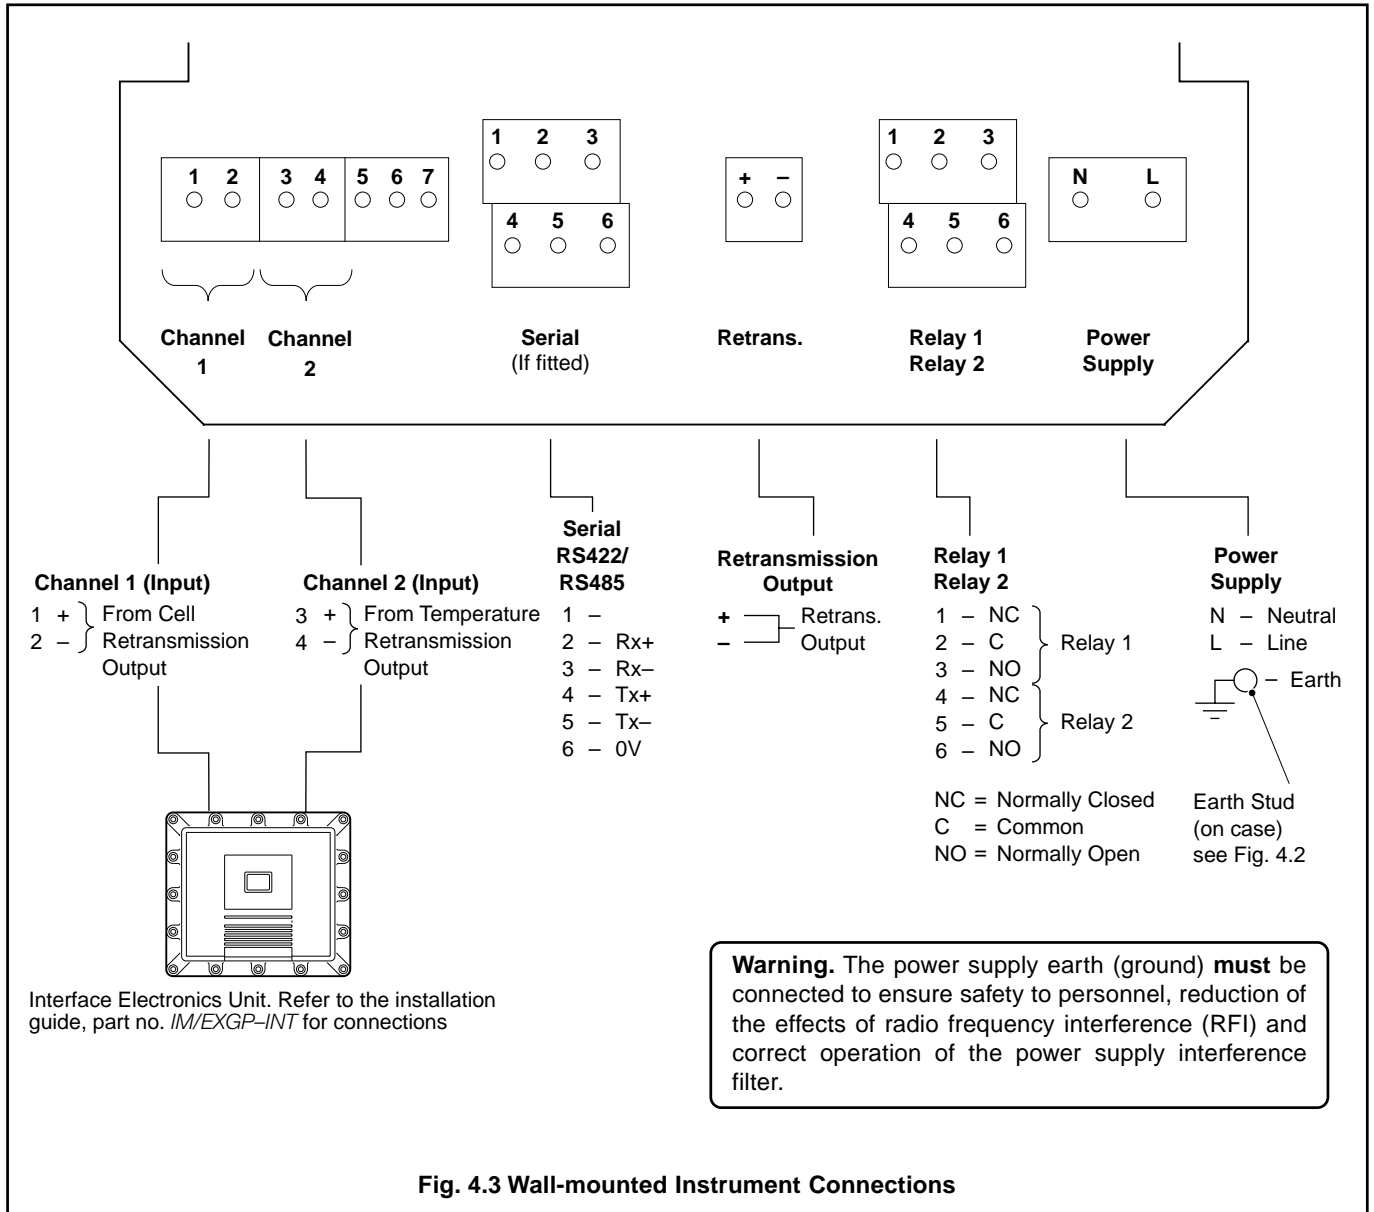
1 2 3 4 5 6 7

Channel 1

Channel 2

1 2 3
4 5 6

Serial (If fitted)

+ –

Retrans.

1 2 3
4 5 6

Relay 1
Relay 2

N L

Power Supply

Channel 1 (Input)
1 + From Cell
2 – Retransmission Output

Channel 2 (Input)
3 + From Temperature
4 – Retransmission Output

Serial RS422/ RS485
1 –
2 – Rx+
3 – Rx–
4 – Tx+
5 – Tx–
6 – 0V

Retransmission Output
+ Retrans.
– Output

Relay 1
Relay 2
1 – NC
2 – C
3 – NO
Relay 1
4 – NC
5 – C
6 – NO
Relay 2

NC = Normally Closed
C = Common
NO = Normally Open

Power Supply
N – Neutral
L – Line
– Earth

Earth Stud (on case) see Fig. 4.2

Interface Electronics Unit. Refer to the installation guide, part no. *IM/EXGP–INT* for connections

**Warning.** The power supply earth (ground) **must** be connected to ensure safety to personnel, reduction of the effects of radio frequency interference (RFI) and correct operation of the power supply interference filter.

Fig. 4.3 Wall-mounted Instrument Connections